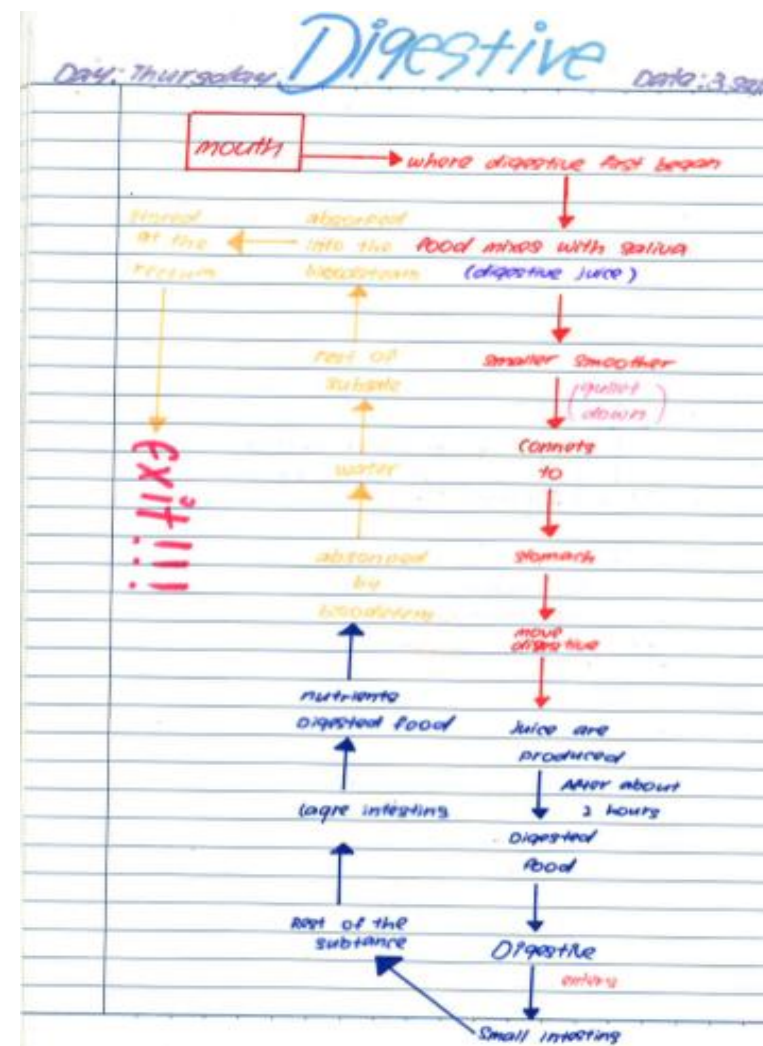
Day: Thursday

Digestive

Date: 3.9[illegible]

mouth

where digestive first began

food mixes with saliva (digestive juice)

smaller smoother

(gullet down)

Connets to

stomach

more digestive

Juice are produced

After about 3 hours

Digested food

Digestive

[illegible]

Small intesting

Rest of the subtance

lagre intesting

nutrients Digested food

absorped by bloodstream

water

rest of subtance

absorped into the bloodstream

stored at the rectum

Exit!!!